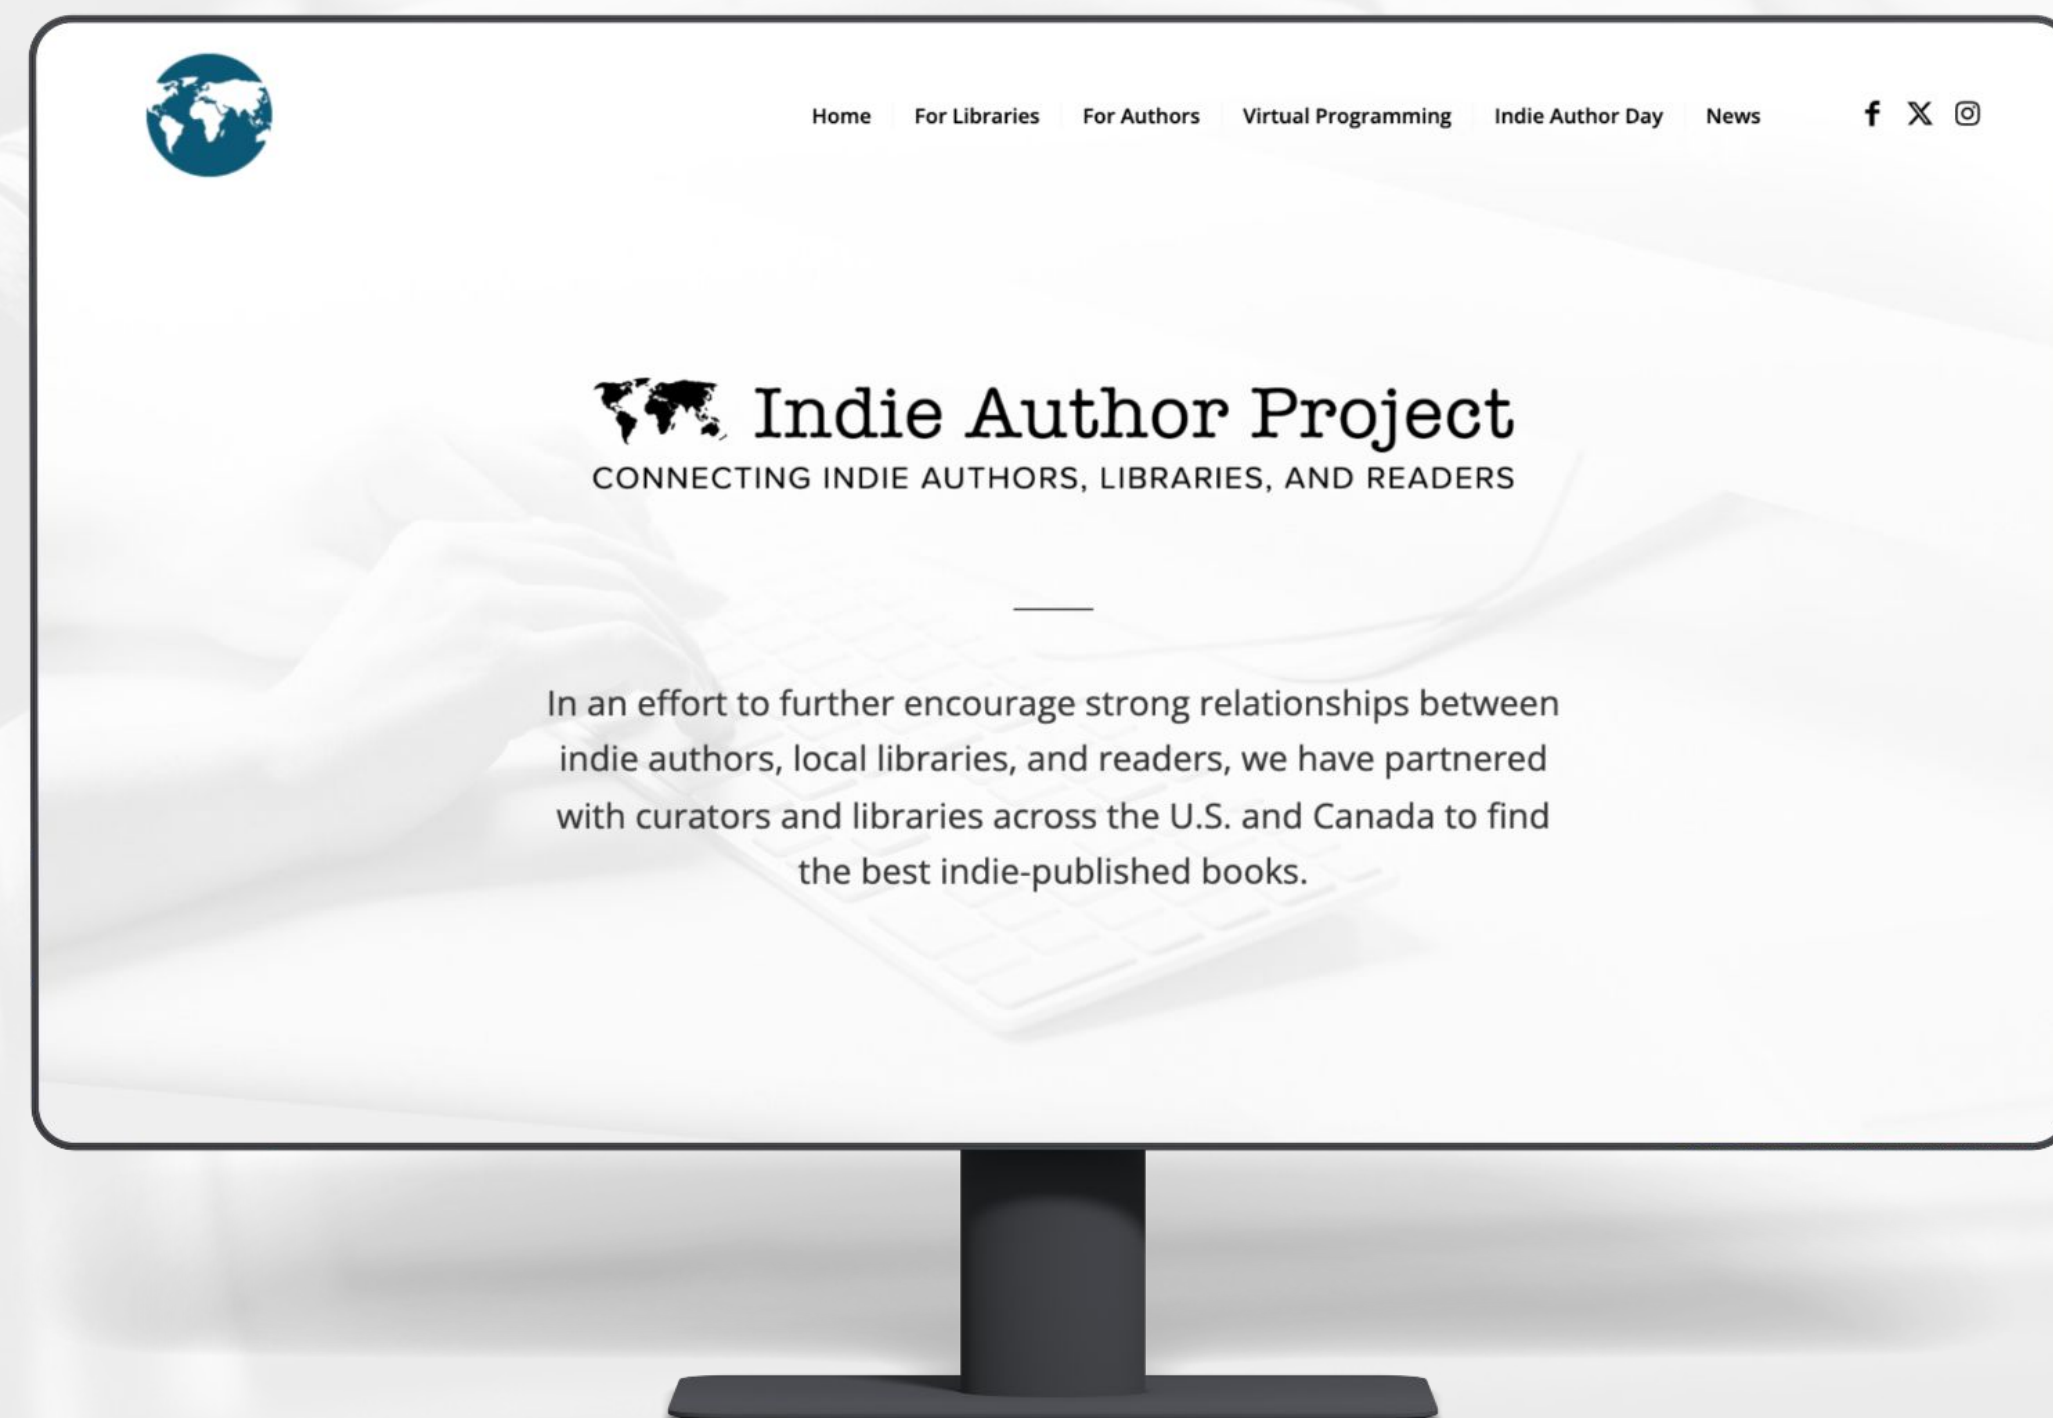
Home For Libraries For Authors Virtual Programming Indie Author Day News

Indie Author Project
CONNECTING INDIE AUTHORS, LIBRARIES, AND READERS

In an effort to further encourage strong relationships between indie authors, local libraries, and readers, we have partnered with curators and libraries across the U.S. and Canada to find the best indie-published books.